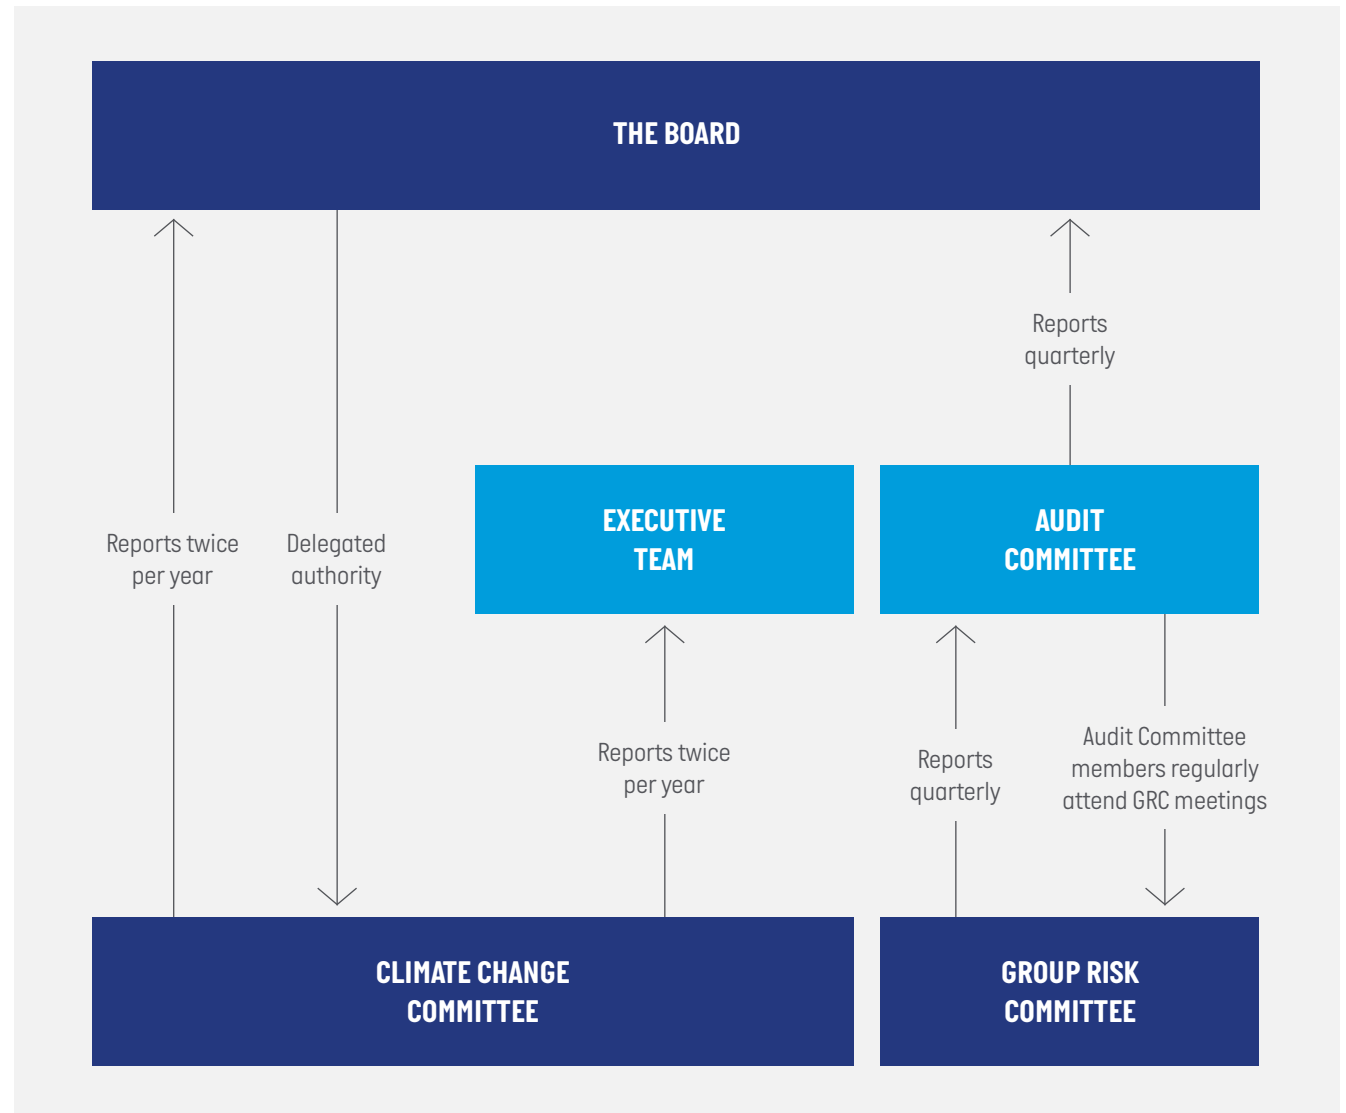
THE BOARD

Reports quarterly

Reports twice per year

Delegated authority

EXECUTIVE TEAM

AUDIT COMMITTEE

Reports twice per year

Reports quarterly

Audit Committee members regularly attend GRC meetings

CLIMATE CHANGE COMMITTEE

GROUP RISK COMMITTEE